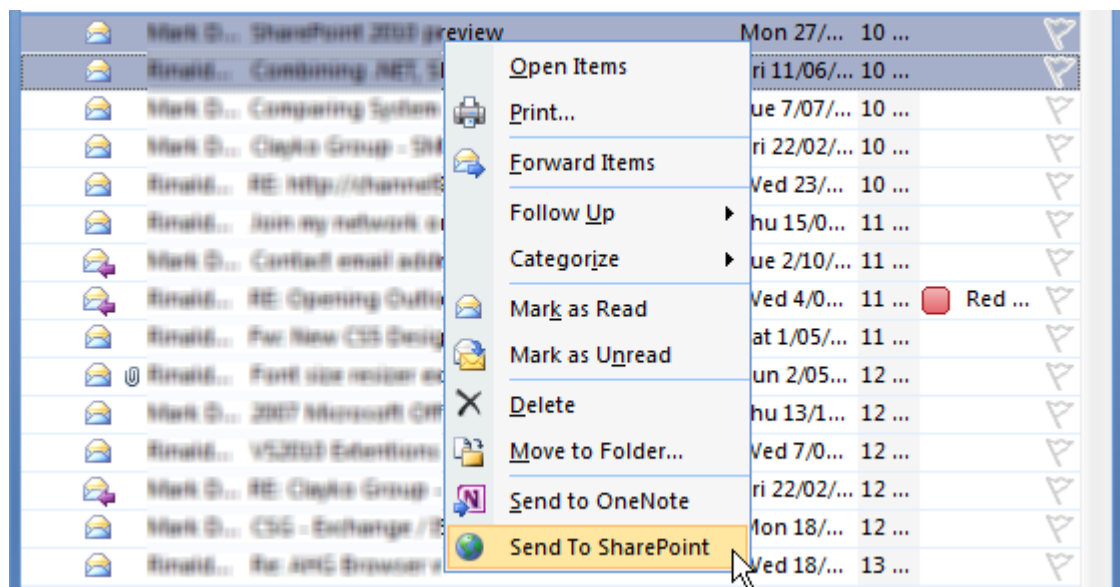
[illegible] preview | Mon 27/... 10 ...
ri 11/06/... 10 ...
ue 7/07/... 10 ...
ri 22/02/... 10 ...
Ved 23/... 10 ...
hu 15/0... 11 ...
ue 2/10/... 11 ...
Ved 4/0... 11 ... Red ...
at 1/05/... 11 ...
un 2/05... 12 ...
hu 13/1... 12 ...
Ved 7/0... 12 ...
ri 22/02/... 12 ...
Mon 18/... 12 ...
Ved 18/... 13 ...

Open Items
Print...
Forward Items
Follow Up
Categorize
Mark as Read
Mark as Unread
Delete
Move to Folder...
Send to OneNote
Send To SharePoint